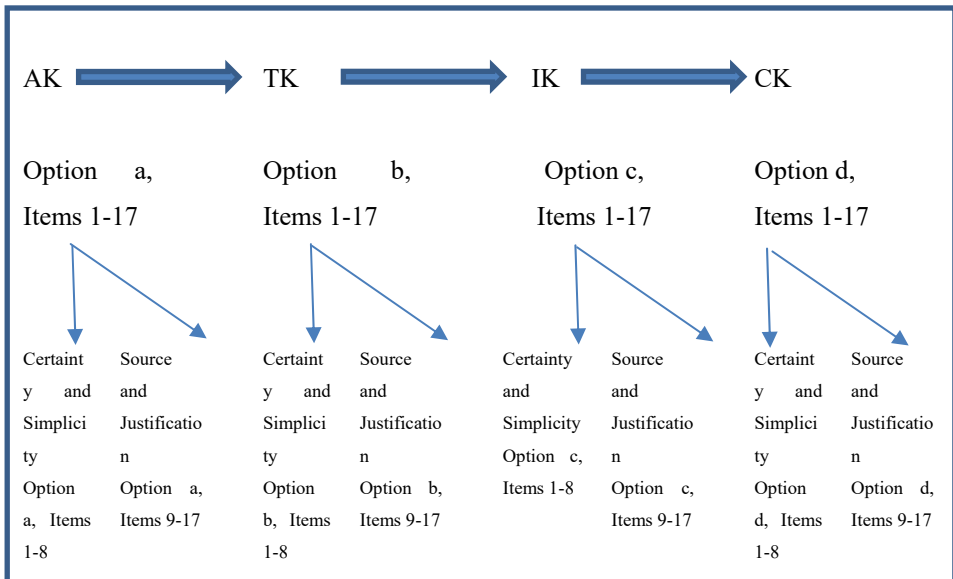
AK TK IK CK

Option a, Items 1-17

Certainty and Simplicity Option a, Items 1-8

Source and Justification Option a, Items 9-17

Option b, Items 1-17

Certainty and Simplicity Option b, Items 1-8

Source and Justification Option b, Items 9-17

Option c, Items 1-17

Certainty and Simplicity Option c, Items 1-8

Source and Justification Option c, Items 9-17

Option d, Items 1-17

Certainty and Simplicity Option d, Items 1-8

Source and Justification Option d, Items 9-17